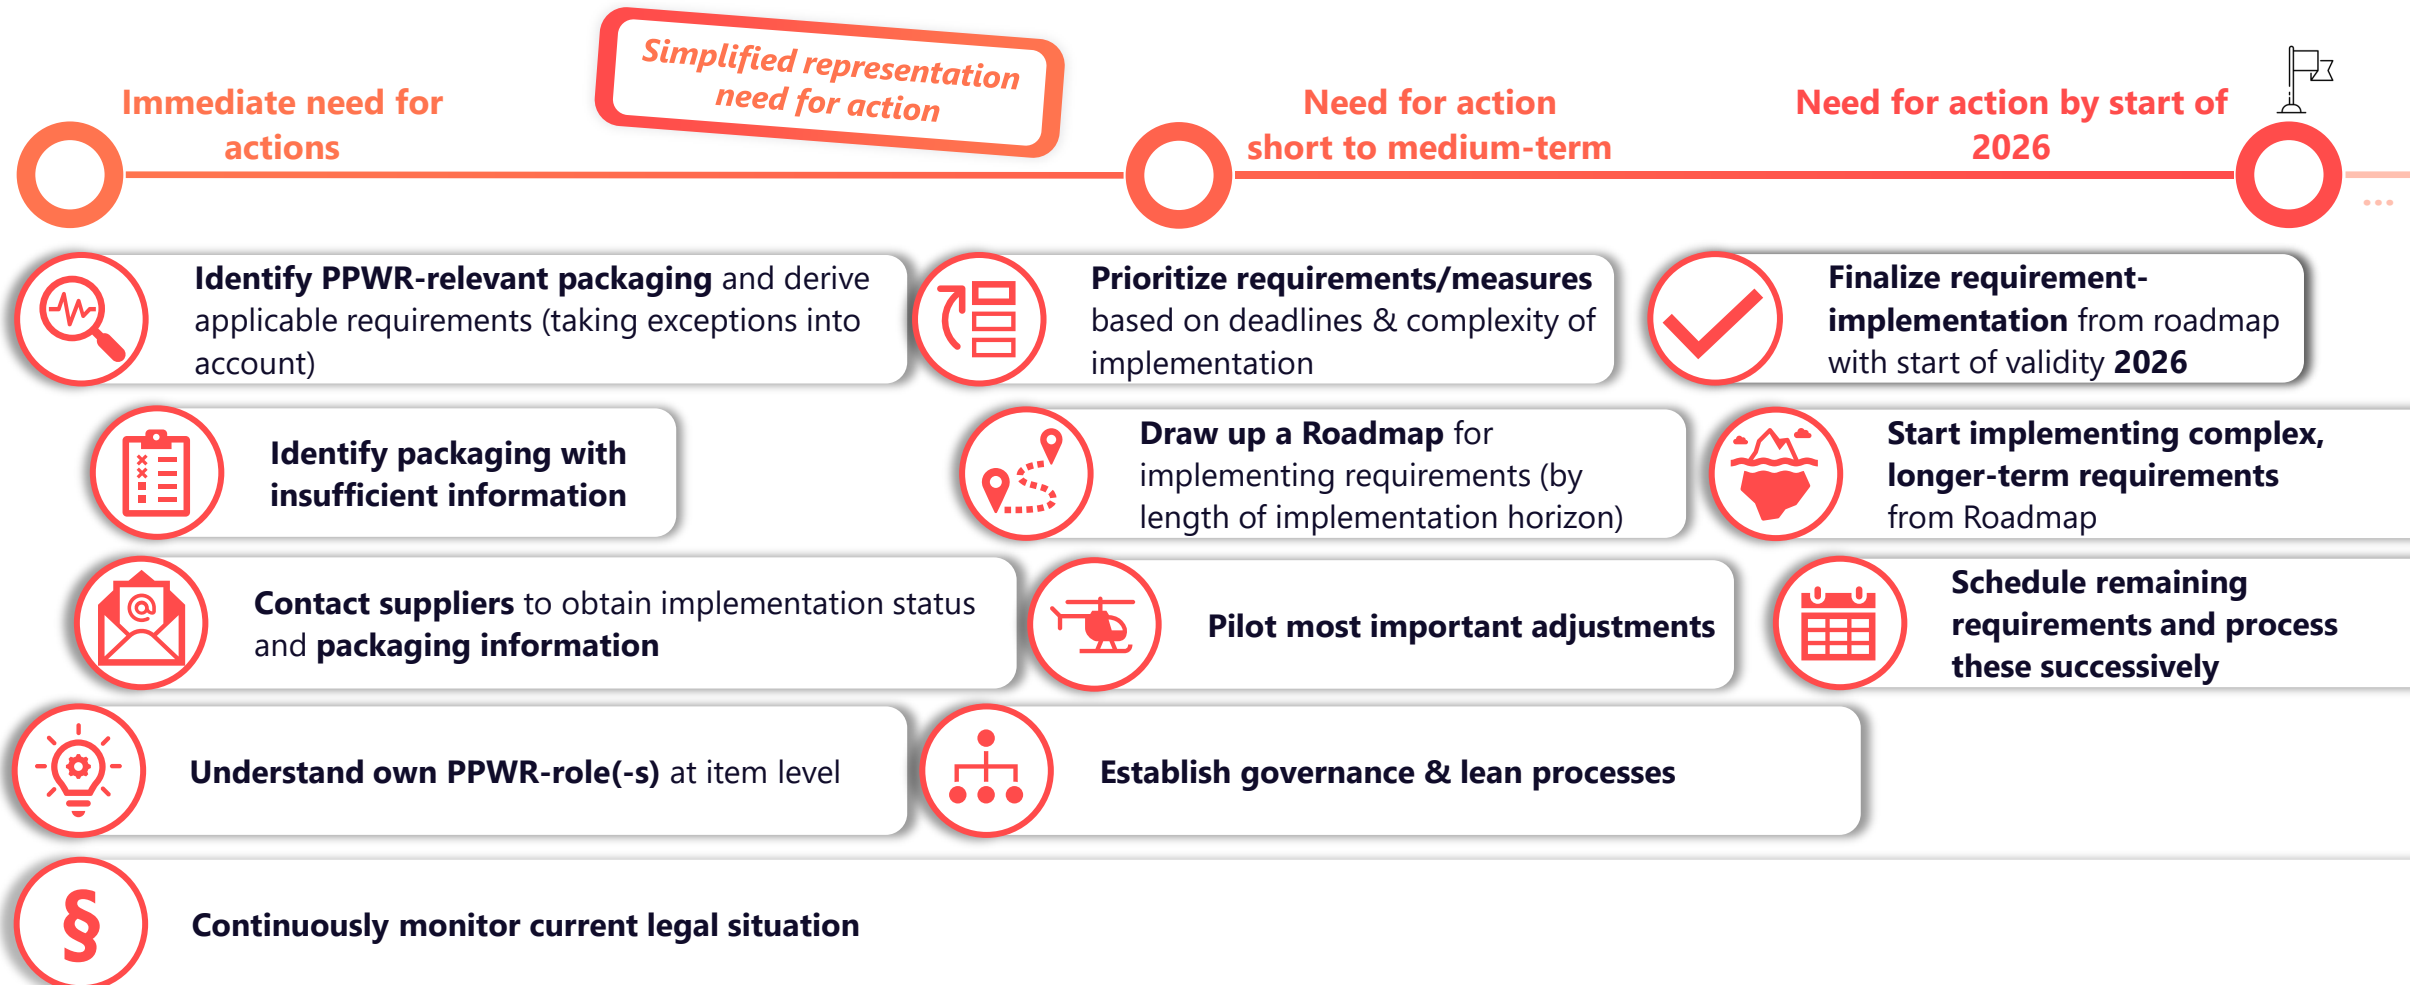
Immediate need for actions

Simplified representation need for action

Need for action short to medium-term

Need for action by start of 2026

...

Identify PPWR-relevant packaging and derive applicable requirements (taking exceptions into account)

Prioritize requirements/measures based on deadlines & complexity of implementation

Finalize requirement-implementation from roadmap with start of validity 2026

Identify packaging with insufficient information

Draw up a Roadmap for implementing requirements (by length of implementation horizon)

Start implementing complex, longer-term requirements from Roadmap

Contact suppliers to obtain implementation status and packaging information

Pilot most important adjustments

Schedule remaining requirements and process these successively

Understand own PPWR-role(-s) at item level

Establish governance & lean processes

Continuously monitor current legal situation